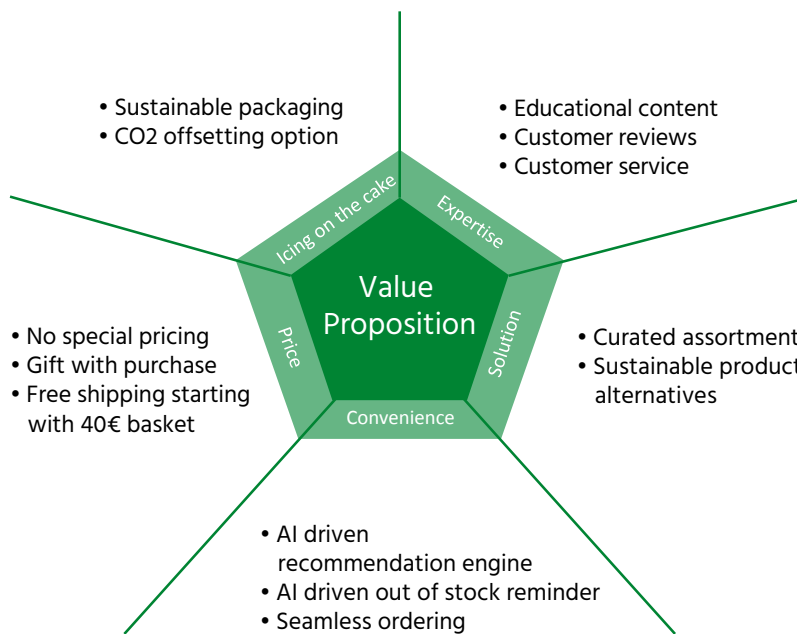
• Sustainable packaging
• CO2 offsetting option

• Educational content
• Customer reviews
• Customer service

Icing on the cake

Expertise

Value Proposition

Price

Solution

Convenience

• No special pricing
• Gift with purchase
• Free shipping starting with 40€ basket

• Curated assortment
• Sustainable product alternatives

• AI driven recommendation engine
• AI driven out of stock reminder
• Seamless ordering